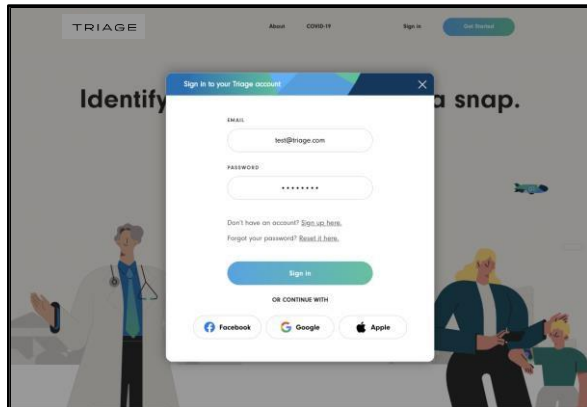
TRIAGE

About COVID-19 Sign in Get Started

Identify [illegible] a snap.

Sign in to your Triage account

×

EMAIL

test@triage.com

PASSWORD

••••••••

Don't have an account? Sign up here.

Forgot your password? Reset it here.

Sign in

OR CONTINUE WITH

Facebook

Google

Apple